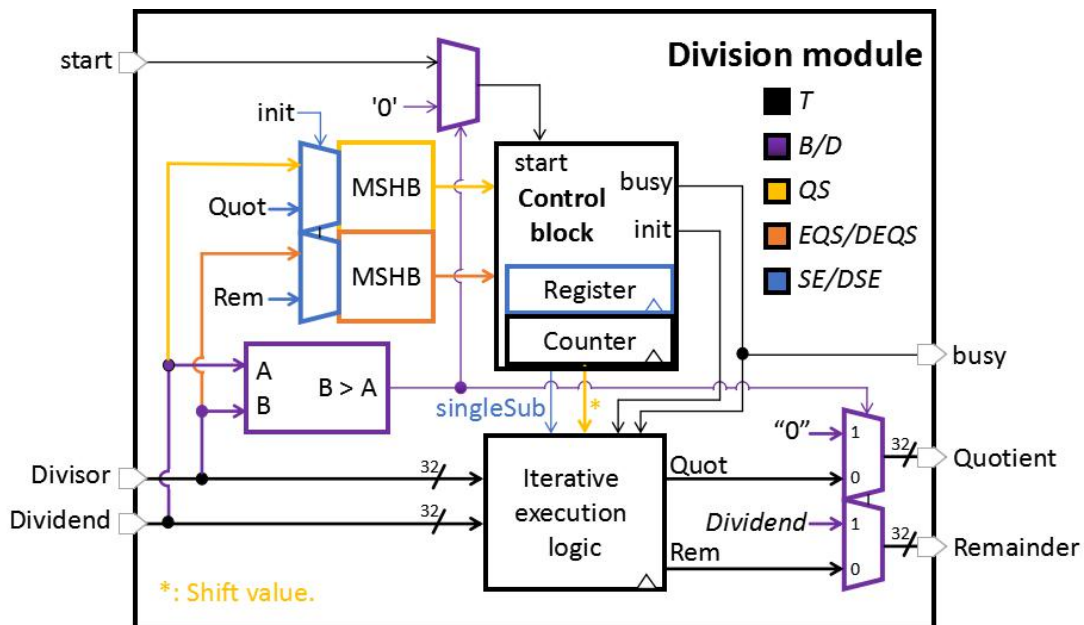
Division module

T
B/D
QS
EQS/DEQS
SE/DSE

start
'0'
init
Quot
Rem
MSHB
MSHB
start
Control block
busy
init
Register
Counter
A
B
B > A
singleSub
*
busy
Divisor
Dividend
32
32
Iterative execution logic
Quot
Rem
"0"
1
0
32
Quotient
Dividend
1
0
32
Remainder
*: Shift value.